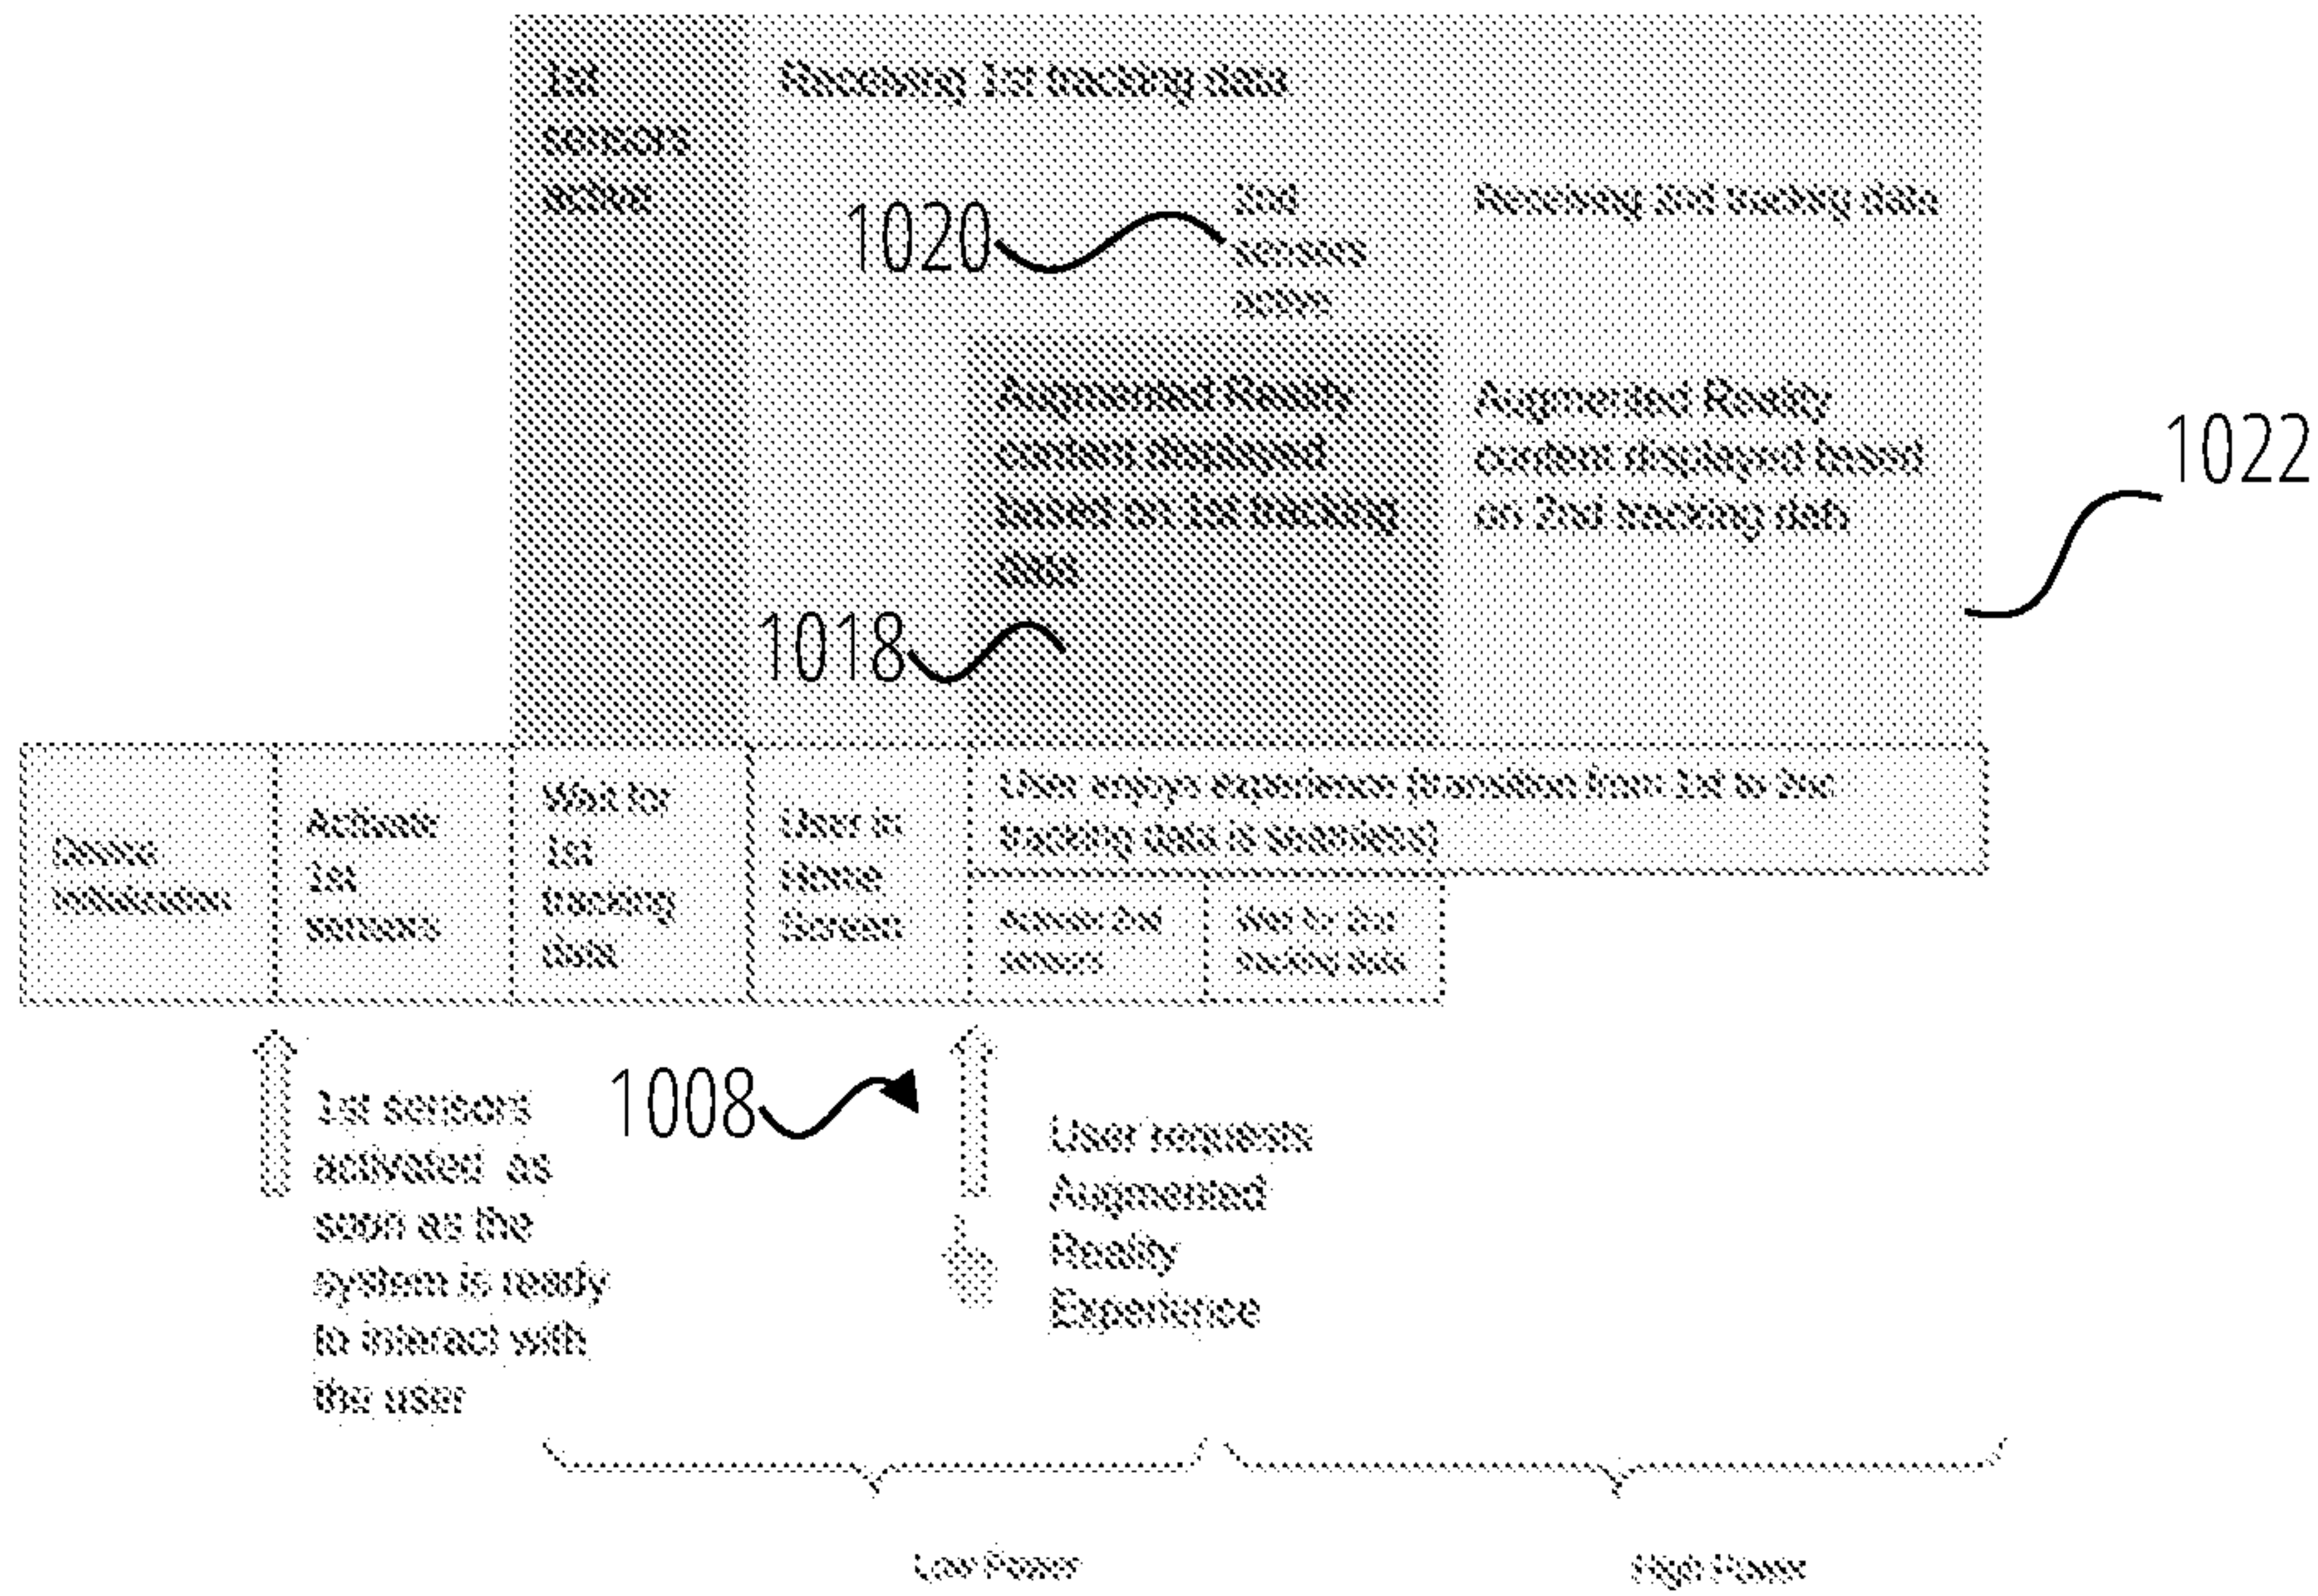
1st sensors active

Receiving 1st tracking data

1020

2nd sensors active

Receiving 2nd tracking data

Augmented Reality content displayed based on 1st tracking data

Augmented Reality content displayed based on 2nd tracking data

1022

1018

Device initialization

Activate 1st sensors

Wait for 1st tracking data

User is Home Screen

User enjoys experience (transition from 1st to 2nd tracking data is seamless)

Activate 2nd sensors

Wait for 2nd tracking data

1st sensors activated as soon as the system is ready to interact with the user

1008

User requests Augmented Reality Experience

Low Power

High Power